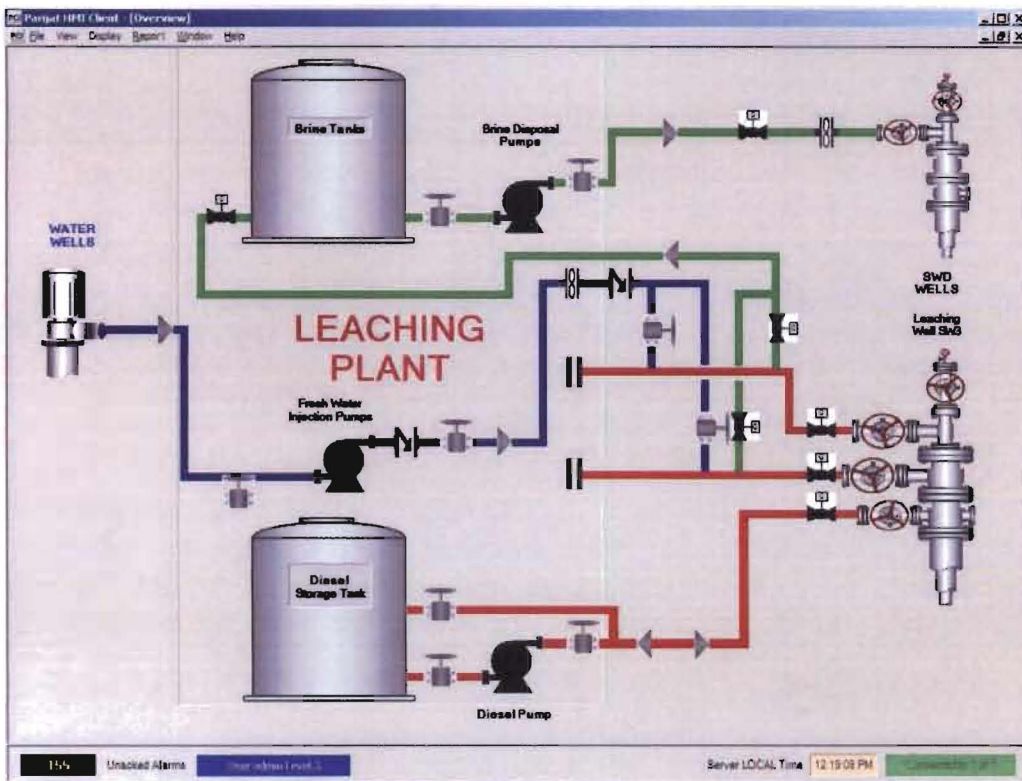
Pargat HMI Client - [Overview]

File View Display Report Window Help

Brine Tanks

Brine Disposal Pumps

WATER WELLS

SWD WELLS

Leaching Well SW3

LEACHING PLANT

Fresh Water Injection Pumps

Diesel Storage Tank

Diesel Pump

155 Unacked Alarms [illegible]

Server LOCAL Time 12:19:08 PM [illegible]